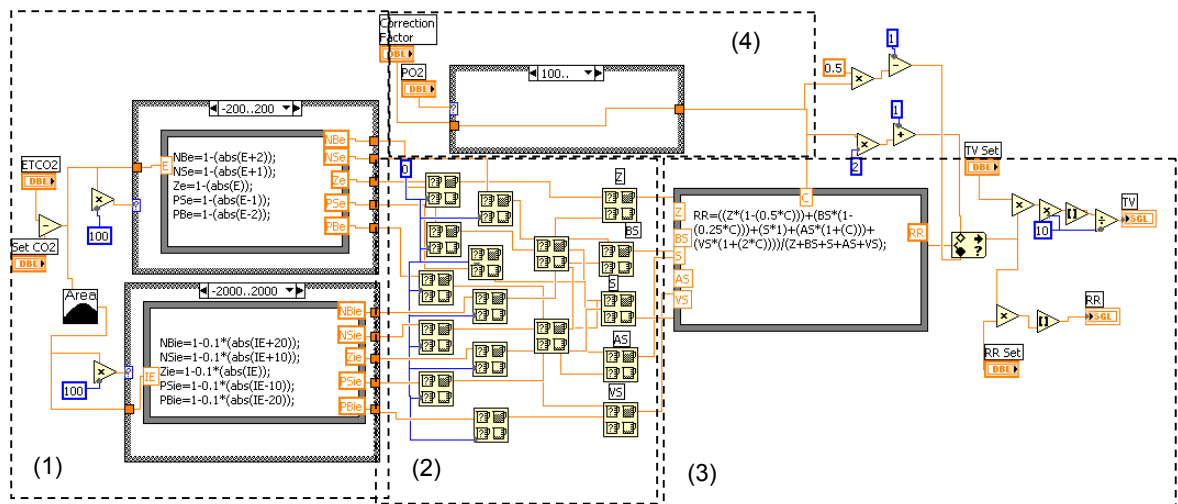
Correction Factor
DBL
(4)
0.5
1
PO2
DBL
100..
1
-200..200
ETCO2
DBL
NBe=1-(abs(E+2));
NSe=1-(abs(E+1));
Ze=1-(abs(E));
PSe=1-(abs(E-1));
PBe=1-(abs(E-2));
E
NBe
NSe
Ze
PSe
PBe
0
2
TV Set
DBL
Z
C
TV
SGL
BS
RR=((Z*(1-(0.5*C)))+(BS*(1-(0.25*C)))+(S*1)+(AS*(1+(C)))+(VS*(1+(2*C))))/(Z+BS+S+AS+VS);
Z
BS
S
AS
VS
RR
10
100
Set CO2
DBL
Area
-2000..2000
S
NBie=1-0.1*(abs(IE+20));
NSie=1-0.1*(abs(IE+10));
Zie=1-0.1*(abs(IE));
PSie=1-0.1*(abs(IE-10));
PBie=1-0.1*(abs(IE-20));
IE
NBie
NSie
Zie
PSie
PBie
AS
RR
SGL
RR Set
DBL
100
VS
(1)
(2)
(3)